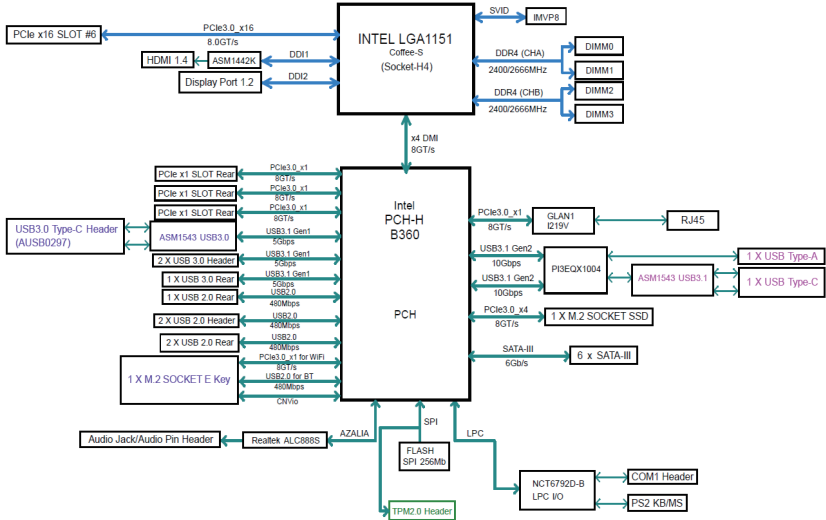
PCIe x16 SLOT #6

PCIe3.0_x16
8.0GT/s

HDMI 1.4

ASM1442K

DDI1

Display Port 1.2

DDI2

INTEL LGA1151
Coffee-S
(Socket-H4)

SVID

IMVP8

DDR4 (CHA)
2400/2666MHz

DIMM0

DIMM1

DDR4 (CHB)
2400/2666MHz

DIMM2

DIMM3

x4 DMI
8GT/s

PCIe x1 SLOT Rear
PCIe3.0_x1
8GT/s

PCIe x1 SLOT Rear
PCIe3.0_x1
8GT/s

PCIe x1 SLOT Rear
PCIe3.0_x1
8GT/s

USB3.0 Type-C Header
(AUSB0297)

ASM1543 USB3.0
USB3.1 Gen1
5Gbps

2 X USB 3.0 Header
USB3.1 Gen1
5Gbps

1 X USB 3.0 Rear
USB3.1 Gen1
5Gbps

1 X USB 2.0 Rear
USB2.0
480Mbps

2 X USB 2.0 Header
USB2.0
480Mbps

2 X USB 2.0 Rear
USB2.0
480Mbps

1 X M.2 SOCKET E Key
PCIe3.0_x1 for WiFi
8GT/s
USB2.0 for BT
480Mbps
CNVio

Intel
PCH-H
B360

PCH

PCIe3.0_x1
8GT/s

GLAN1
I219V

RJ45

USB3.1 Gen2
10Gbps

USB3.1 Gen2
10Gbps

PI3EQX1004

ASM1543 USB3.1

1 X USB Type-A

1 X USB Type-C

PCIe3.0_x4
8GT/s

1 X M.2 SOCKET SSD

SATA-III
6Gb/s

6 x SATA-III

Audio Jack/Audio Pin Header

Realtek ALC888S

AZALIA

SPI

FLASH
SPI 256Mb

LPC

TPM2.0 Header

NCT6792D-B
LPC I/O

COM1 Header

PS2 KB/MS